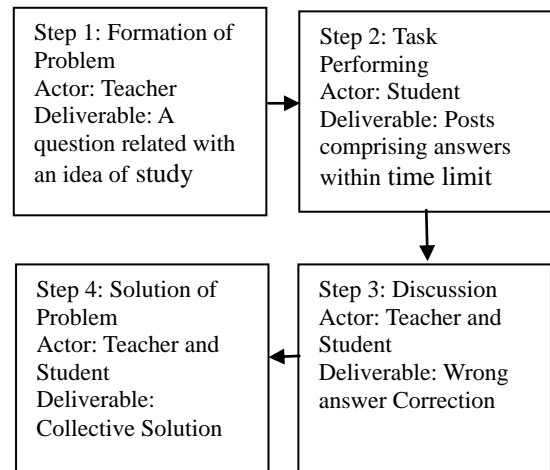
Step 1: Formation of Problem
Actor: Teacher
Deliverable: A question related with an idea of study

Step 2: Task Performing
Actor: Student
Deliverable: Posts comprising answers within time limit

Step 3: Discussion
Actor: Teacher and Student
Deliverable: Wrong answer Correction

Step 4: Solution of Problem
Actor: Teacher and Student
Deliverable: Collective Solution